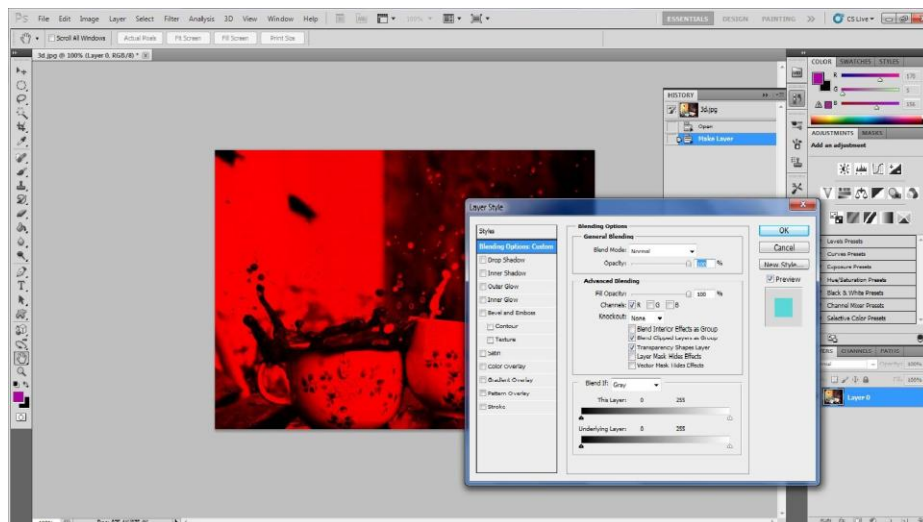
Ps File Edit Image Layer Select Filter Analysis 3D View Window Help

100%

ESSENTIALS DESIGN PAINTING >> CS Live

Scroll All Windows Actual Pixels Fit Screen Fill Screen Print Size

3d.jpg @ 100% (Layer 0, RGB/8) * ×

HISTORY

3d.jpg

Open

Make Layer

COLOR SWATCHES STYLES

R 170

G 0

B 156

ADJUSTMENTS MASKS

Add an adjustment

Levels Presets

Curves Presets

Exposure Presets

Hue/Saturation Presets

Black & White Presets

Channel Mixer Presets

Selective Color Presets

ERS CHANNELS PATHS

rmal Opacity: 100%

Fill: 100%

Layer 0

Layer Style

Styles

Blending Options: Custom

Drop Shadow

Inner Shadow

Outer Glow

Inner Glow

Bevel and Emboss

Contour

Texture

Satin

Color Overlay

Gradient Overlay

Pattern Overlay

Stroke

Blending Options

General Blending

Blend Mode: Normal

Opacity: 100 %

Advanced Blending

Fill Opacity: 100 %

Channels: R G B

Knockout: None

Blend Interior Effects as Group

Blend Clipped Layers as Group

Transparency Shapes Layer

Layer Mask Hides Effects

Vector Mask Hides Effects

Blend If: Gray

This Layer: 0 255

Underlying Layer: 0 255

OK

Cancel

New Style...

Preview